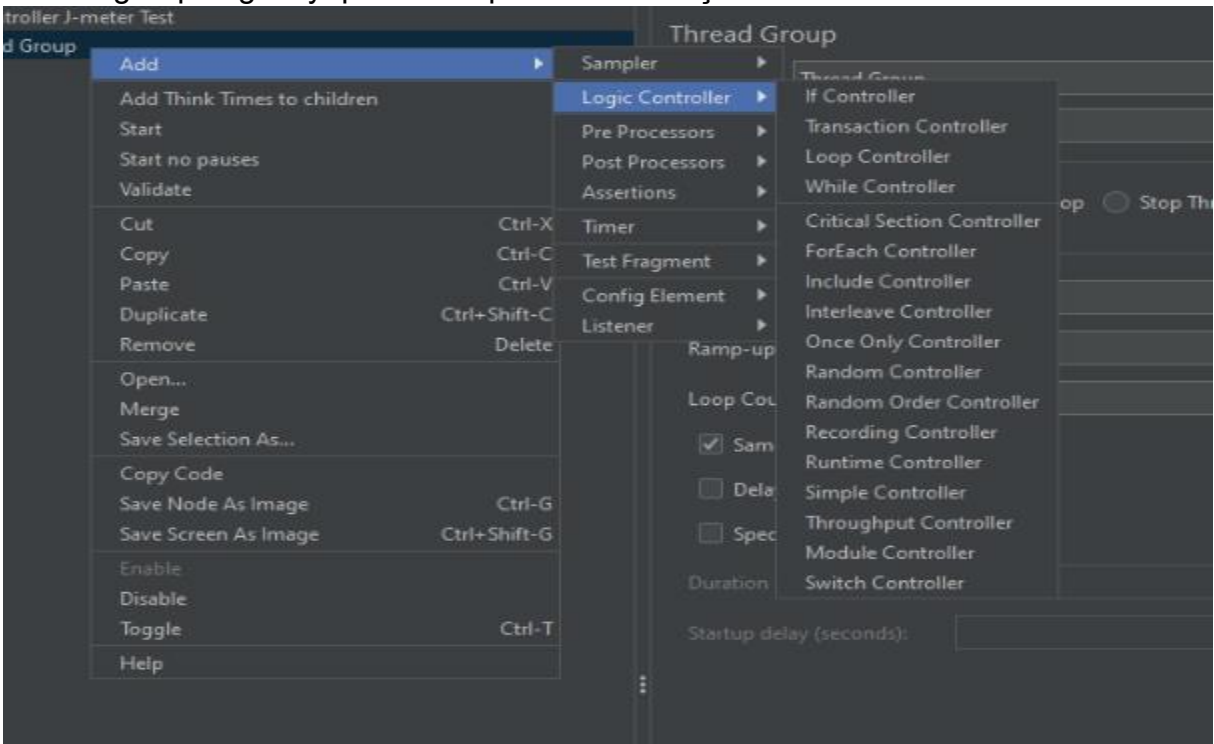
troller J-meter Test
d Group

Add
Add Think Times to children
Start
Start no pauses
Validate
Cut Ctrl-X
Copy Ctrl-C
Paste Ctrl-V
Duplicate Ctrl+Shift-C
Remove Delete
Open...
Merge
Save Selection As...
Copy Code
Save Node As Image Ctrl-G
Save Screen As Image Ctrl+Shift-G
Enable
Disable
Toggle Ctrl-T
Help

Sampler
Logic Controller
Pre Processors
Post Processors
Assertions
Timer
Test Fragment
Config Element
Listener

If Controller
Transaction Controller
Loop Controller
While Controller
Critical Section Controller
ForEach Controller
Include Controller
Interleave Controller
Once Only Controller
Random Controller
Random Order Controller
Recording Controller
Runtime Controller
Simple Controller
Throughput Controller
Module Controller
Switch Controller

Thread Group
Thread Group
op Stop Thr
Ramp-up
Loop Cou
Sam
Dela
Spec
Duration
Startup delay (seconds):